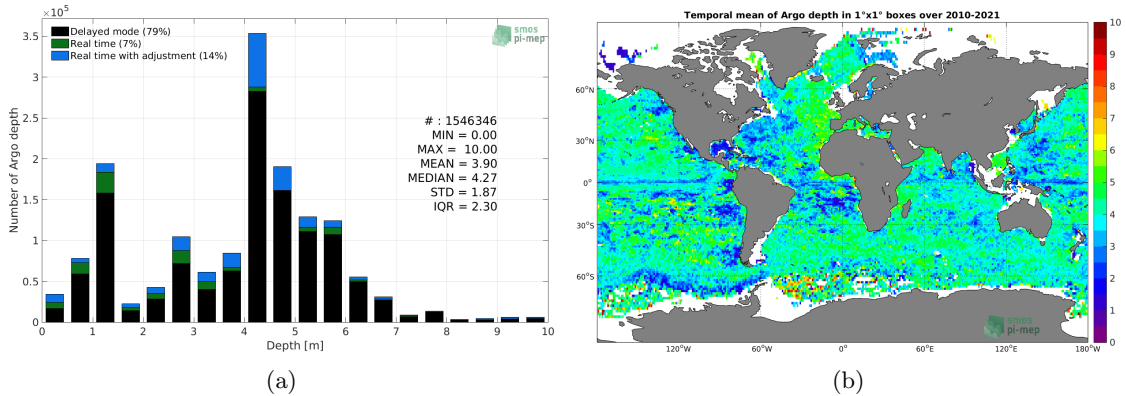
$\times10^5$

3.5
3
2.5
2
1.5
1
0.5
0

Number of Argo depth

Delayed mode (79%)
Real time (7%)
Real time with adjustment (14%)

smos pi-mep

# : 1546346
MIN = 0.00
MAX = 10.00
MEAN = 3.90
MEDIAN = 4.27
STD = 1.87
IQR = 2.30

0 1 2 3 4 5 6 7 8 9 10
Depth [m]

(a)

Temporal mean of Argo depth in 1°x1° boxes over 2010-2021

60°N
30°N
0°
30°S
60°S

120°W 60°W 0° 60°E 120°E 180°W

smos pi-mep

10
9
8
7
6
5
4
3
2
1
0

(b)